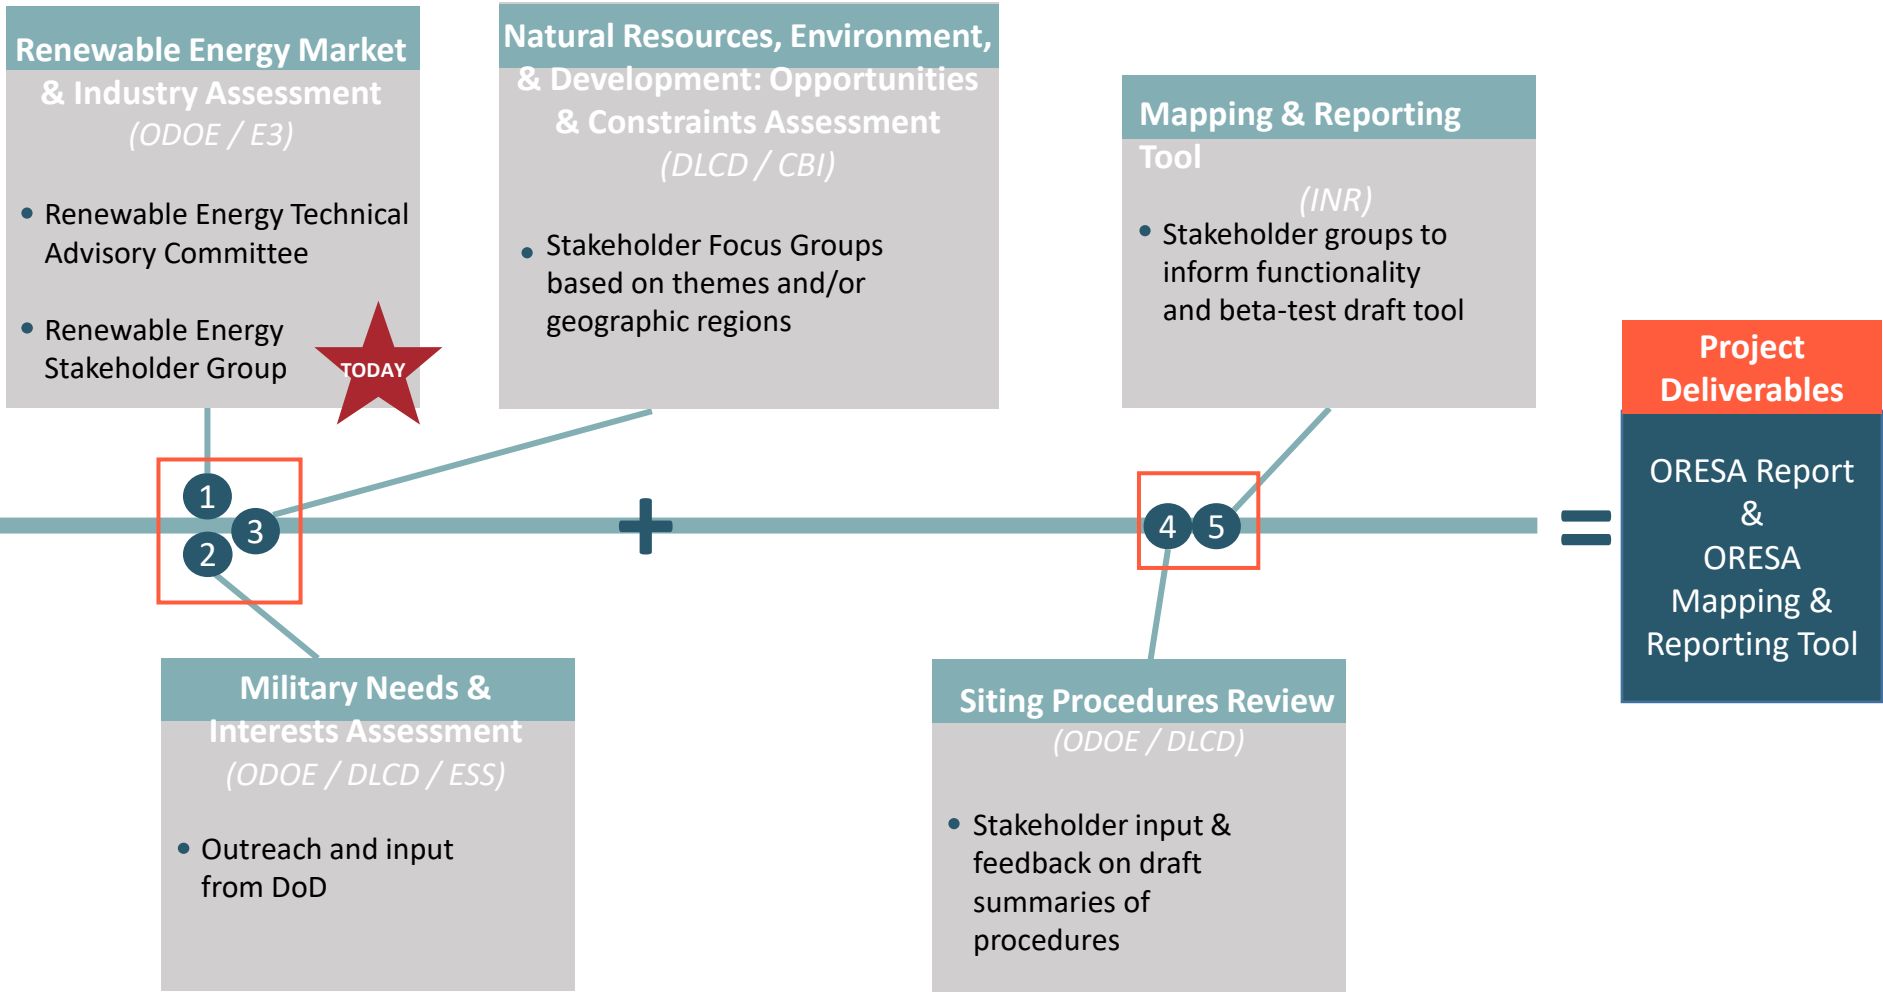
Renewable Energy Market & Industry Assessment
(ODOE / E3)

• Renewable Energy Technical Advisory Committee

• Renewable Energy Stakeholder Group

TODAY

Natural Resources, Environment, & Development: Opportunities & Constraints Assessment
(DLCD / CBI)

• Stakeholder Focus Groups based on themes and/or geographic regions

Mapping & Reporting Tool
(INR)

• Stakeholder groups to inform functionality and beta-test draft tool

1
3
2
+
4
5
=

Project Deliverables

ORESA Report
&
ORESA Mapping & Reporting Tool

Military Needs & Interests Assessment
(ODOE / DLCD / ESS)

• Outreach and input from DoD

Siting Procedures Review
(ODOE / DLCD)

• Stakeholder input & feedback on draft summaries of procedures